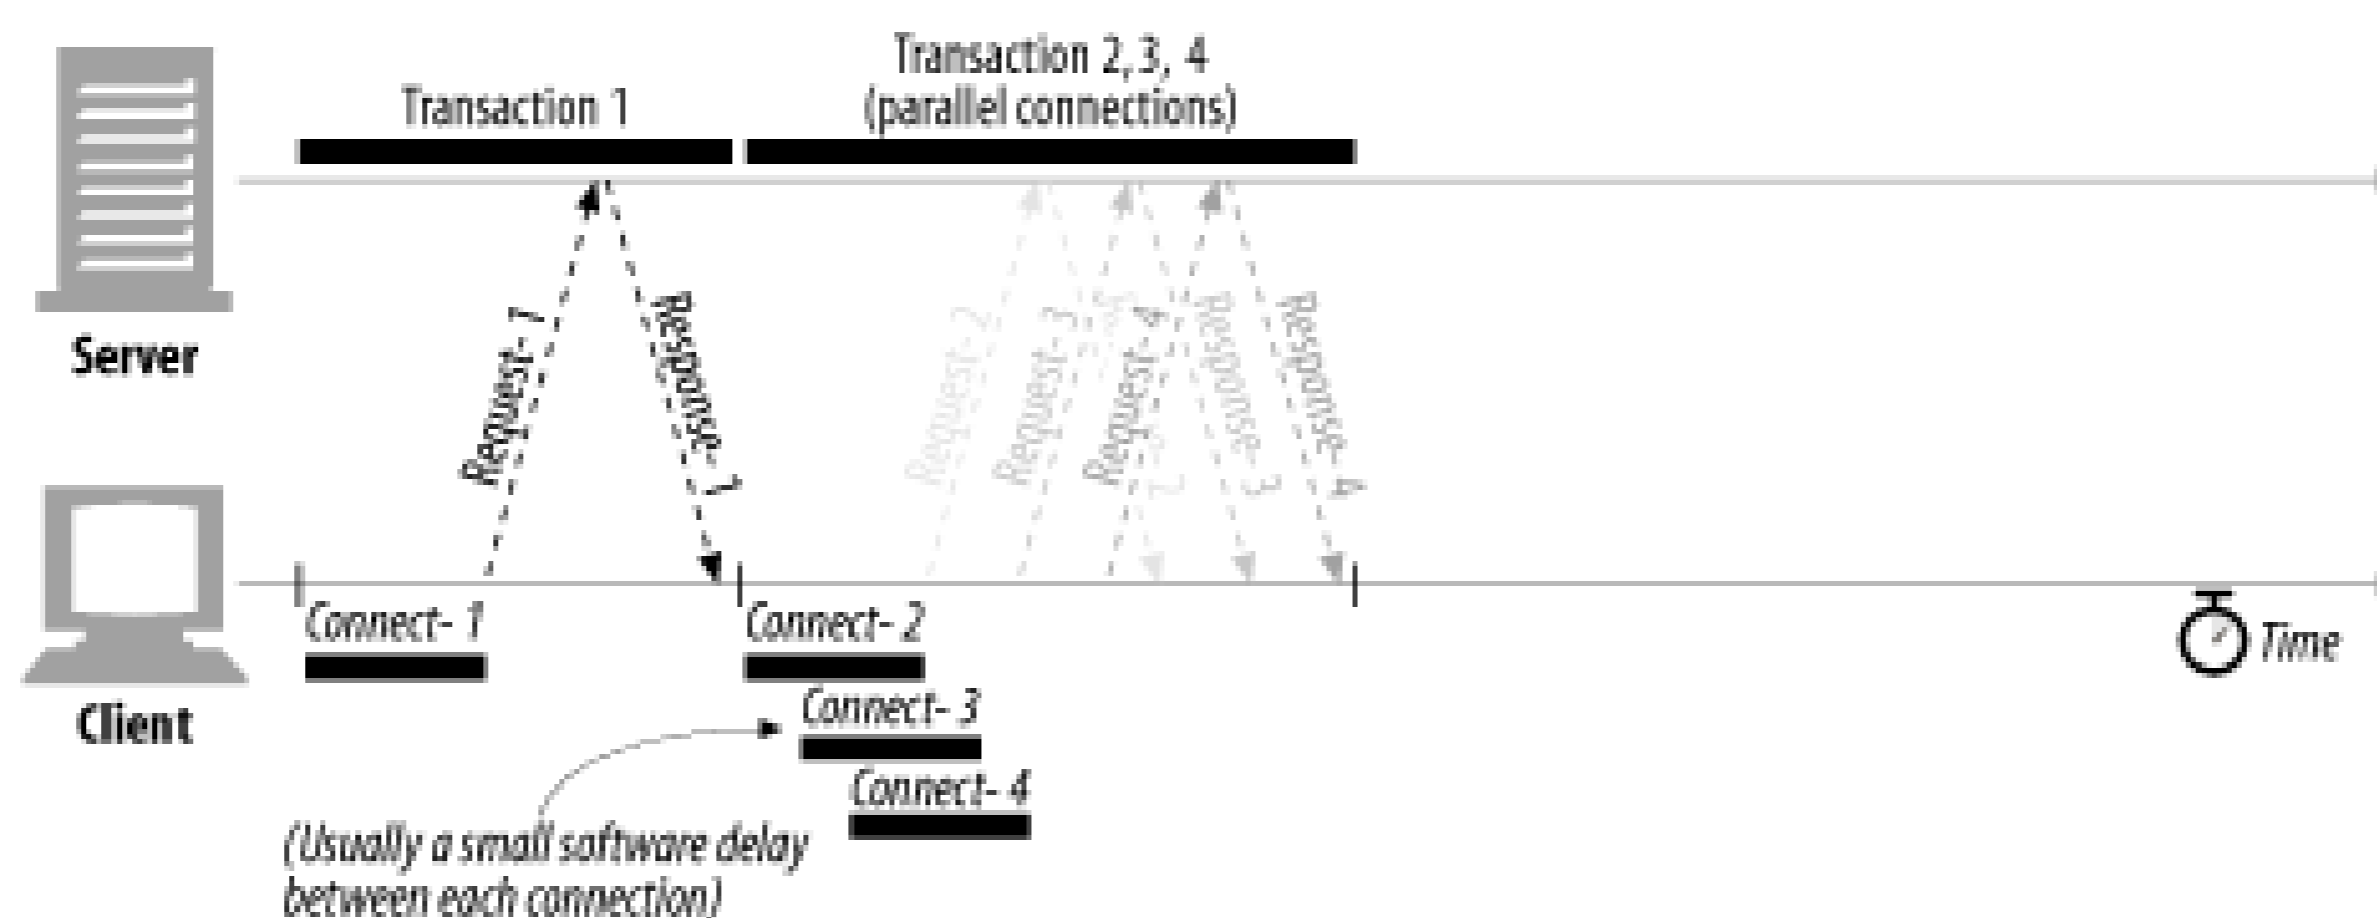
Transaction 1

Transaction 2, 3, 4
(parallel connections)

Server

Client

Request- 1

Response- 1

Request- 2

Request- 3

Request- 4

Response- 2

Response- 3

Response- 4

Connect- 1

Connect- 2

Connect- 3

Connect- 4

(Usually a small software delay between each connection)

Time